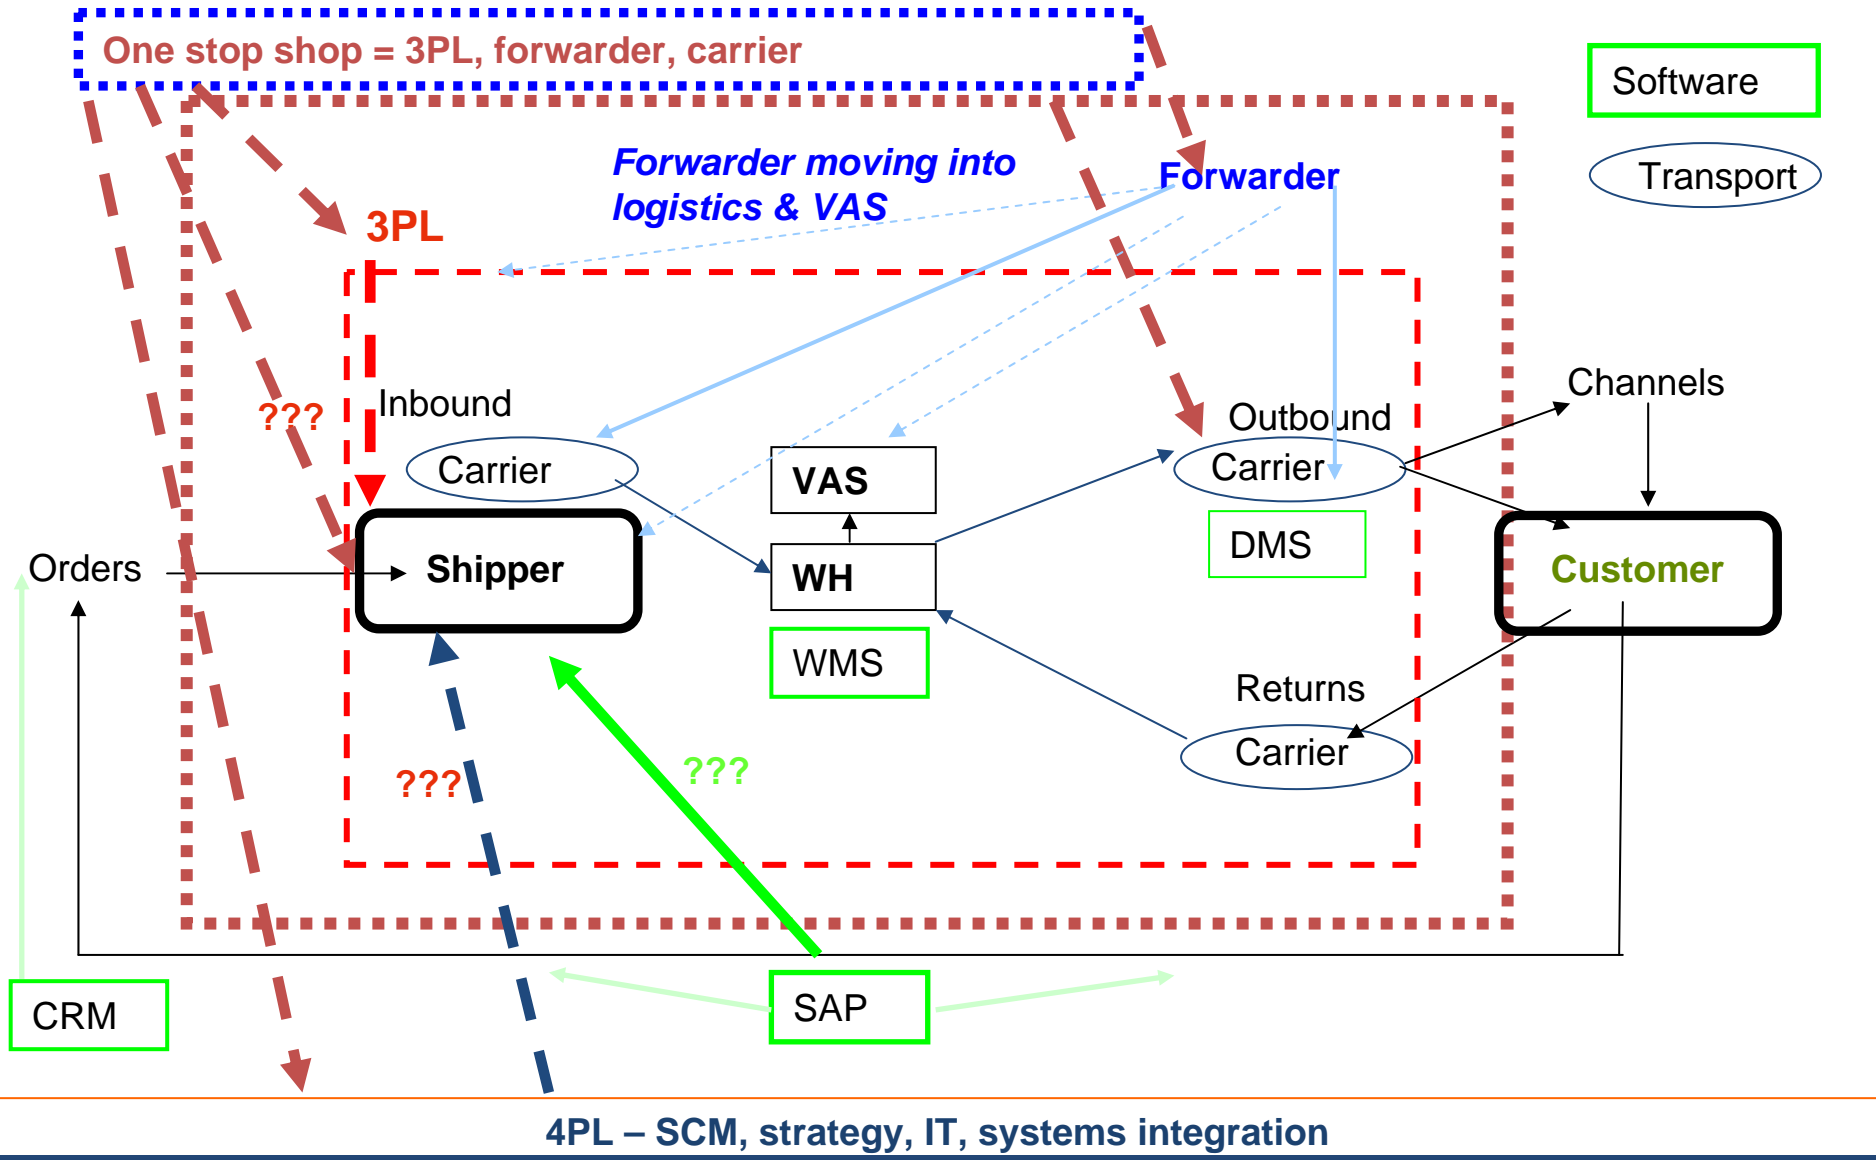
One stop shop = 3PL, forwarder, carrier

Software

Transport

Forwarder moving into logistics & VAS

Forwarder

3PL

Inbound

Carrier

???

VAS

Outbound

Carrier

Channels

DMS

Orders

Shipper

WH

Customer

WMS

Returns

Carrier

???

???

CRM

SAP

4PL – SCM, strategy, IT, systems integration